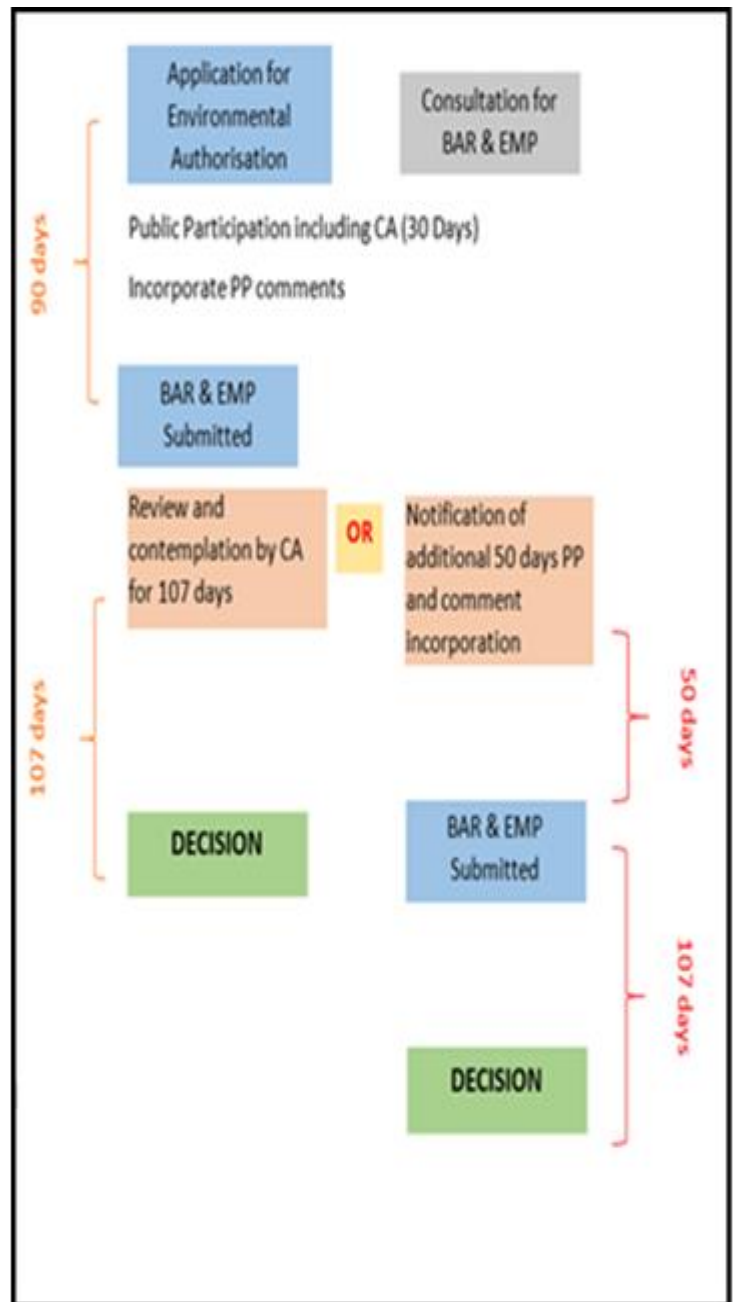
Application for Environmental Authorisation

Consultation for BAR & EMP

90 days

Public Participation including CA (30 Days)

Incorporate PP comments

BAR & EMP Submitted

Review and contemplation by CA for 107 days

OR

Notification of additional 50 days PP and comment incorporation

107 days

DECISION

50 days

BAR & EMP Submitted

107 days

DECISION